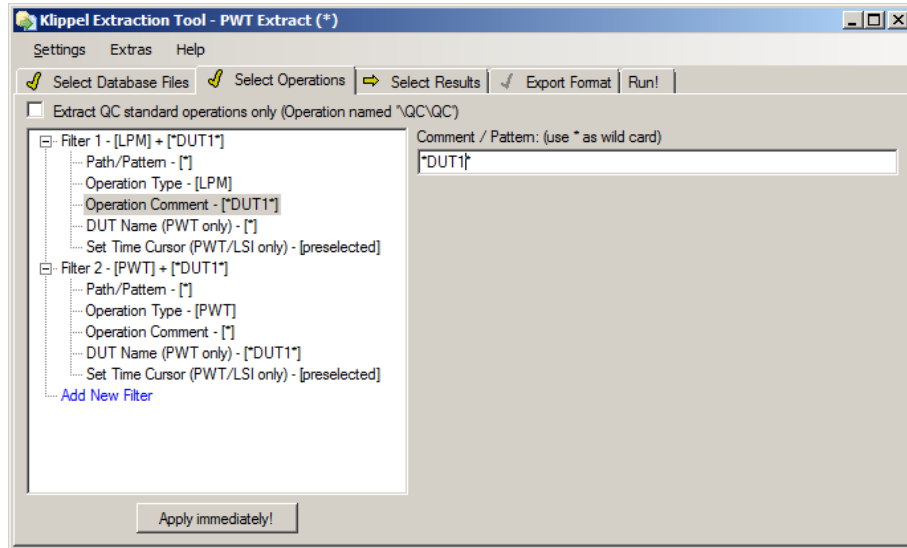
Klippel Extraction Tool - PWT Extract (*)

Settings Extras Help

Select Database Files | Select Operations | Select Results | Export Format | Run!

Extract QC standard operations only (Operation named '\QC\QC')

Filter 1 - [LPM] + [*DUT1*]
Path/Pattern - [*]
Operation Type - [LPM]
Operation Comment - [*DUT1*]
DUT Name (PWT only) - [*]
Set Time Cursor (PWT/LSI only) - [preselected]
Filter 2 - [PWT] + [*DUT1*]
Path/Pattern - [*]
Operation Type - [PWT]
Operation Comment - [*]
DUT Name (PWT only) - [*DUT1*]
Set Time Cursor (PWT/LSI only) - [preselected]
Add New Filter

Comment / Pattern: (use * as wild card)

*DUT1*

Apply immediately!